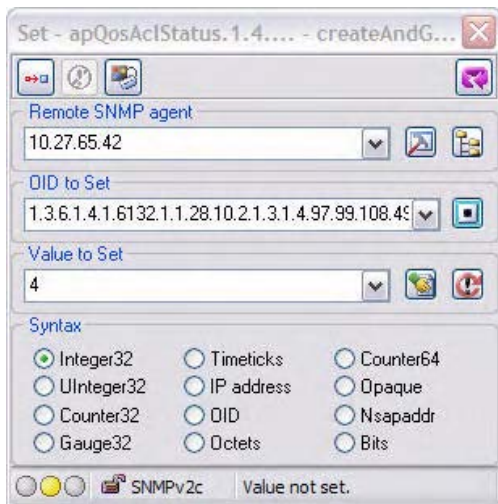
Set - apQosAclStatus.1.4.... - createAndG...

Remote SNMP agent
10.27.65.42

OID to Set
1.3.6.1.4.1.6132.1.1.28.10.2.1.3.1.4.97.99.108.4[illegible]

Value to Set
4

Syntax
Integer32
UInteger32
Counter32
Gauge32
Timeticks
IP address
OID
Octets
Counter64
Opaque
Nsapaddr
Bits

SNMPv2c
Value not set.